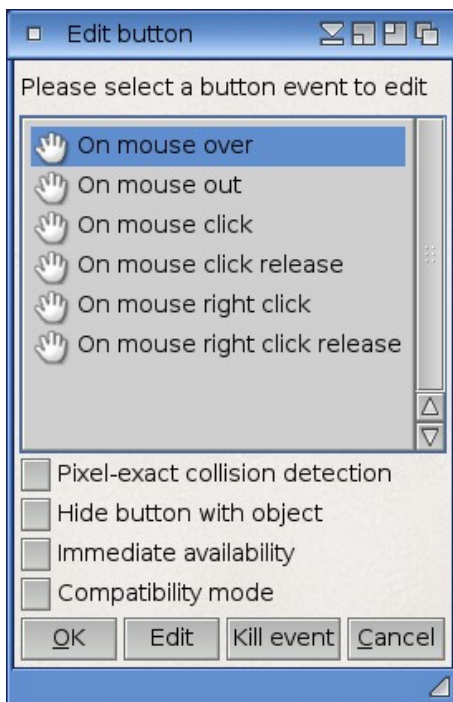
Edit button

Please select a button event to edit

On mouse over
On mouse out
On mouse click
On mouse click release
On mouse right click
On mouse right click release

Pixel-exact collision detection
Hide button with object
Immediate availability
Compatibility mode

OK | Edit | Kill event | Cancel